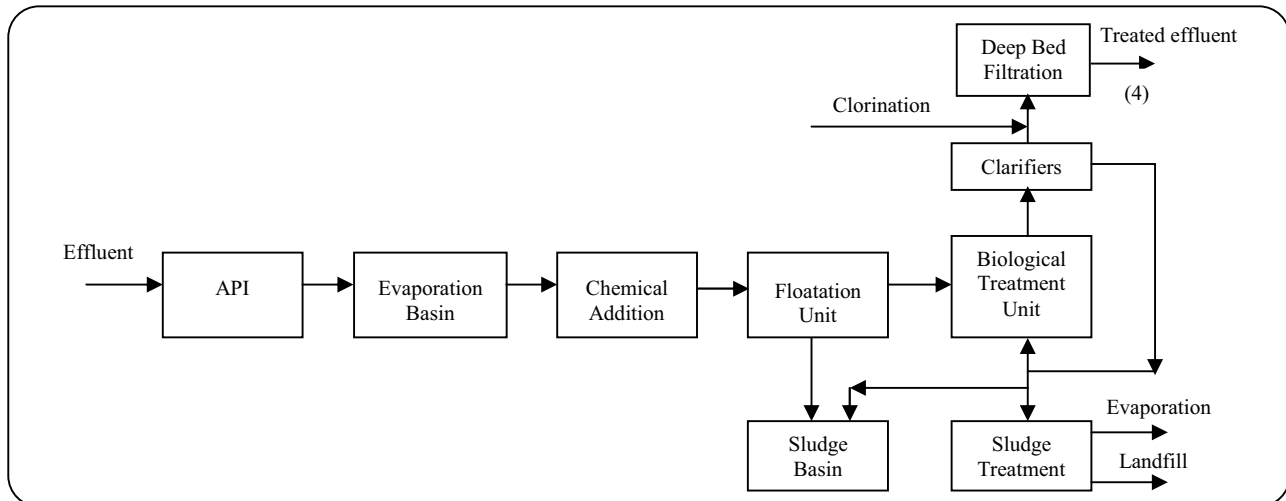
Deep Bed Filtration

Treated effluent

(4)

Clorination

Clarifiers

Effluent

API

Evaporation Basin

Chemical Addition

Floatation Unit

Biological Treatment Unit

Sludge Basin

Sludge Treatment

Evaporation

Landfill